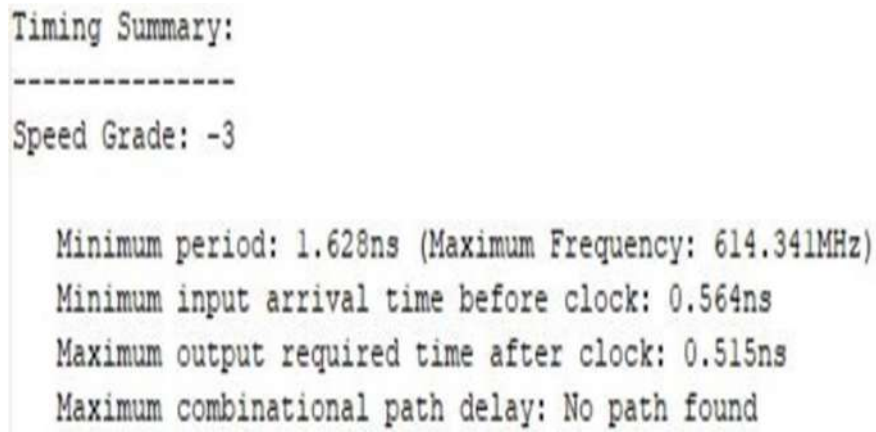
Timing Summary:
---------------
Speed Grade: -3

Minimum period: 1.628ns (Maximum Frequency: 614.341MHz)
Minimum input arrival time before clock: 0.564ns
Maximum output required time after clock: 0.515ns
Maximum combinational path delay: No path found